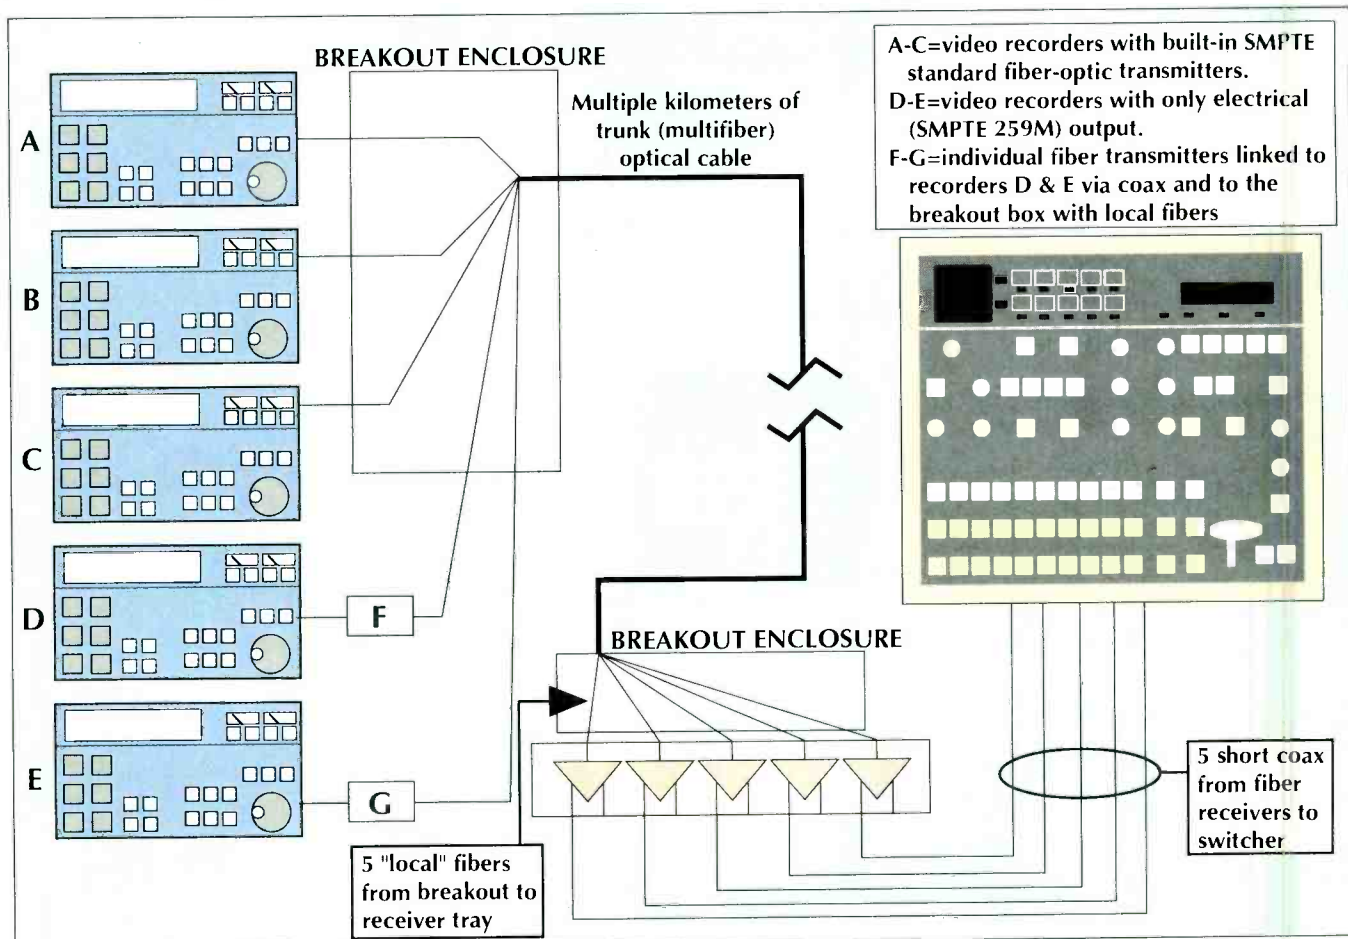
BREAKOUT ENCLOSURE

Multiple kilometers of trunk (multifiber) optical cable

A-C=video recorders with built-in SMPTE standard fiber-optic transmitters.
D-E=video recorders with only electrical (SMPTE 259M) output.
F-G=individual fiber transmitters linked to recorders D & E via coax and to the breakout box with local fibers

A

B

C

D

E

F

G

BREAKOUT ENCLOSURE

5 "local" fibers from breakout to receiver tray

5 short coax from fiber receivers to switcher